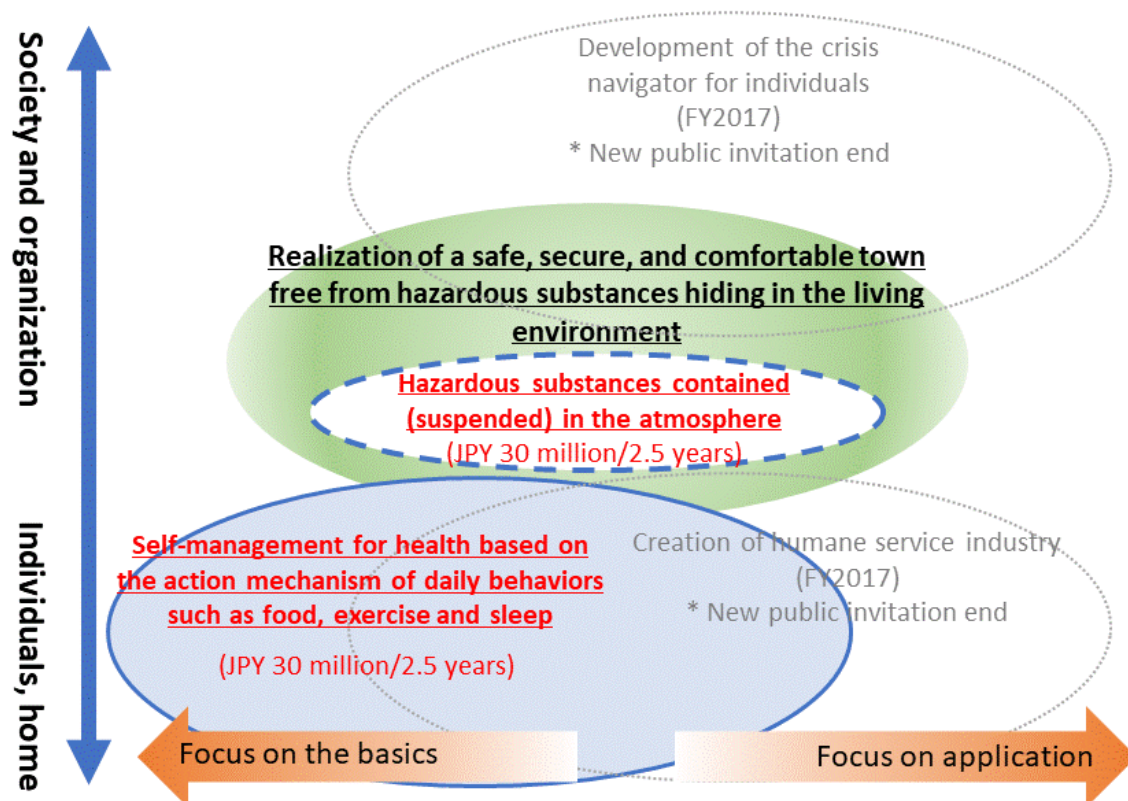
Society and organization

Individuals, home

Development of the crisis navigator for individuals (FY2017)
* New public invitation end

Realization of a safe, secure, and comfortable town free from hazardous substances hiding in the living environment

Hazardous substances contained (suspended) in the atmosphere
(JPY 30 million/2.5 years)

Self-management for health based on the action mechanism of daily behaviors such as food, exercise and sleep
(JPY 30 million/2.5 years)

Creation of humane service industry (FY2017)
* New public invitation end

Focus on the basics

Focus on application